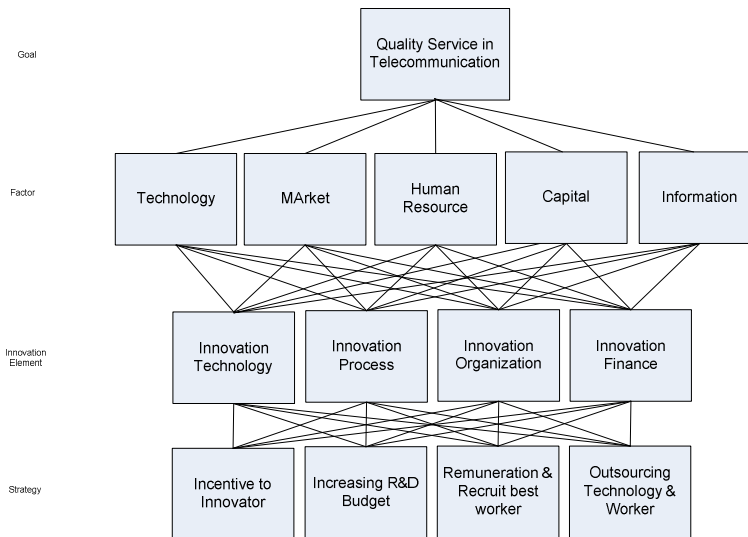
Goal

Quality Service in Telecommunication

Factor

Technology

MArket

Human Resource

Capital

Information

Innovation Element

Innovation Technology

Innovation Process

Innovation Organization

Innovation Finance

Strategy

Incentive to Innovator

Increasing R&D Budget

Remuneration & Recruit best worker

Outsourcing Technology & Worker